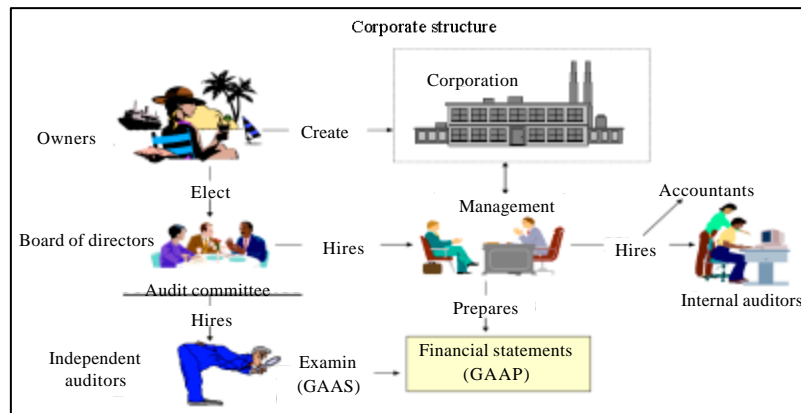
Corporate structure

Corporation

Owners

Create

Elect

Accountants

Management

Board of directors

Hires

Hires

Audit committee

Prepares

Internal auditors

Hires

Independent auditors

Examin (GAAS)

Financial statements (GAAP)